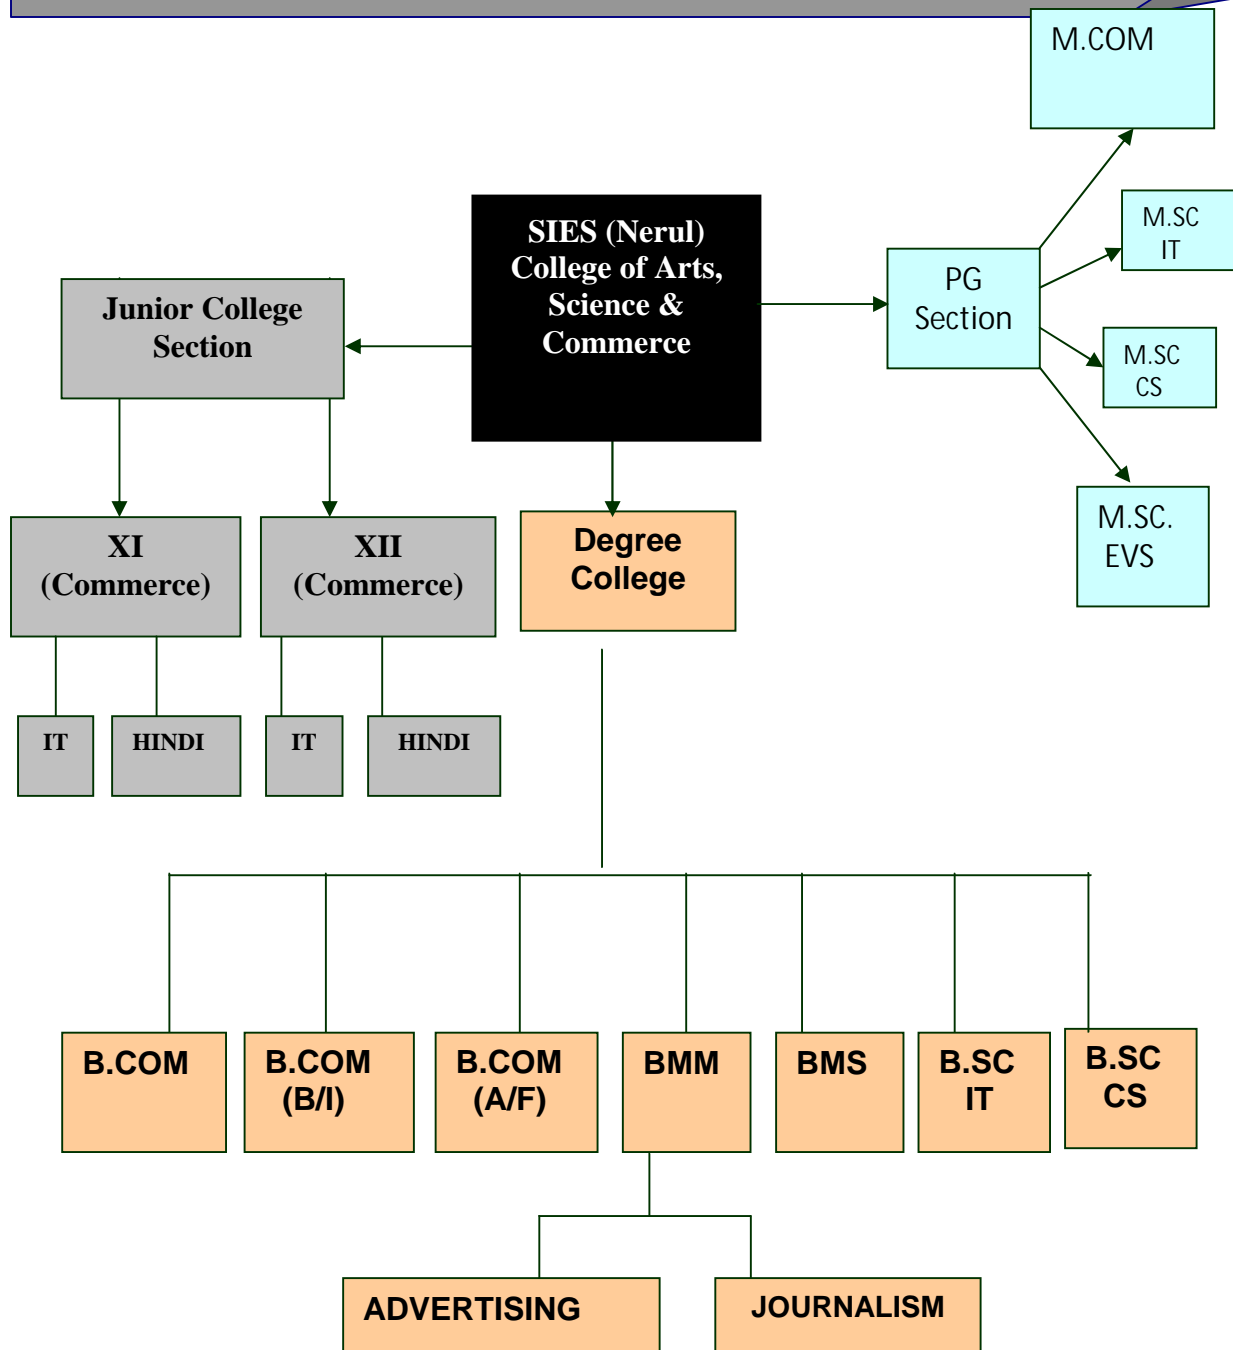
M.COM

SIES (Nerul) College of Arts, Science & Commerce

PG Section

M.SC IT

M.SC CS

M.SC. EVS

Junior College Section

XI (Commerce)

XII (Commerce)

Degree College

IT

HINDI

IT

HINDI

B.COM

B.COM (B/I)

B.COM (A/F)

BMM

BMS

B.SC IT

B.SC CS

ADVERTISING

JOURNALISM